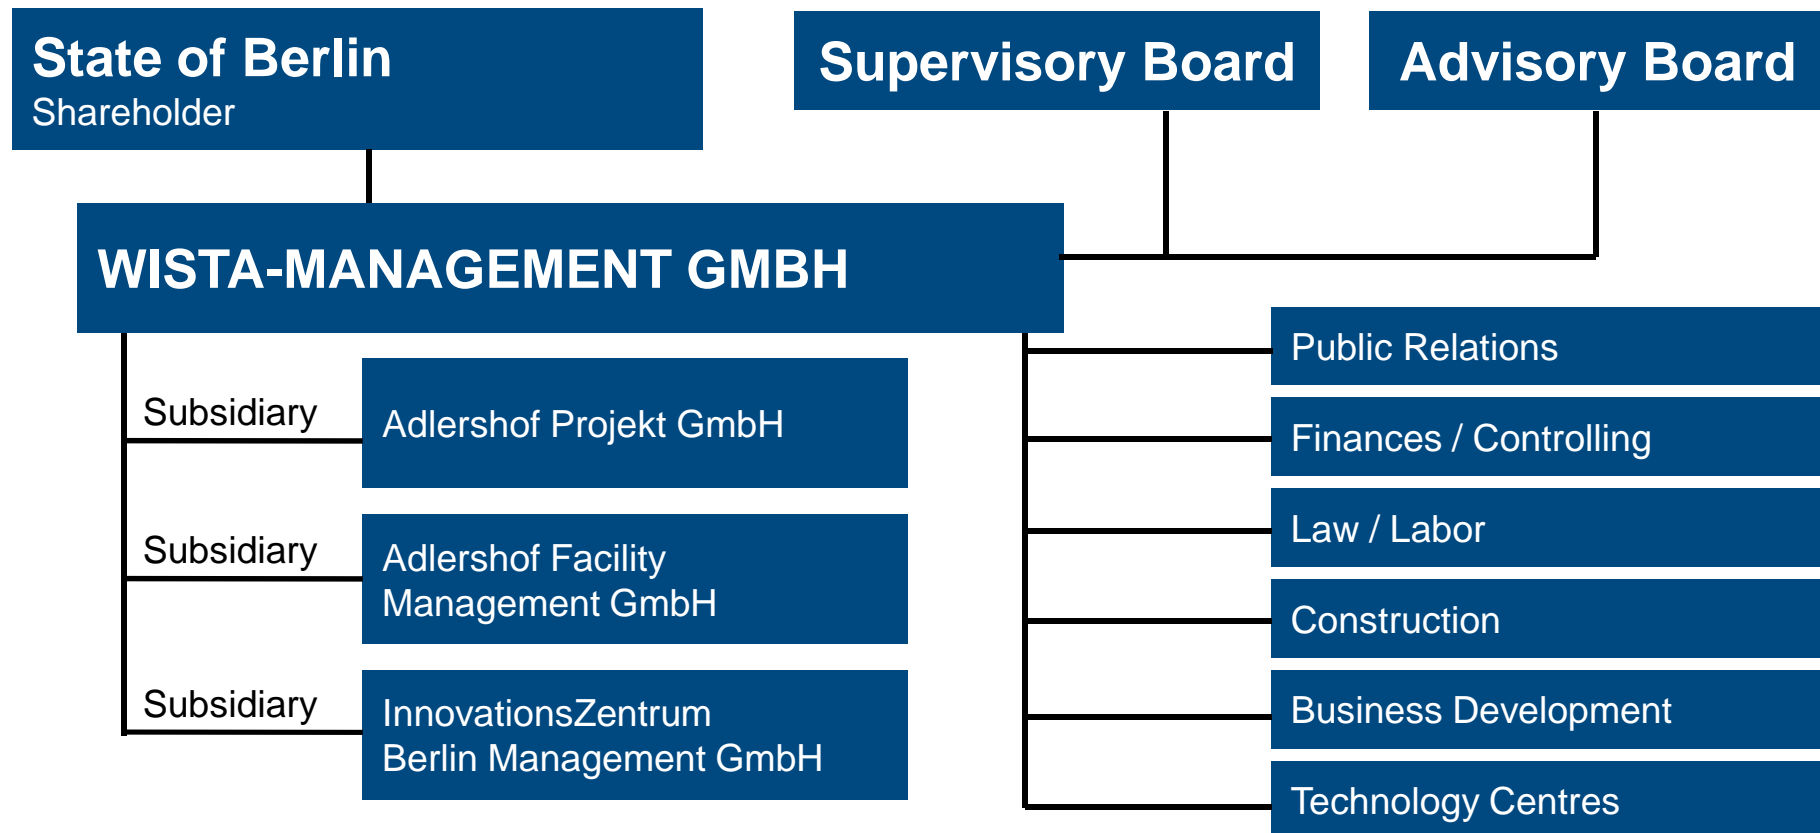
State of Berlin
Shareholder

Supervisory Board

Advisory Board

WISTA-MANAGEMENT GMBH

Subsidiary
Adlershof Projekt GmbH

Subsidiary
Adlershof Facility Management GmbH

Subsidiary
InnovationsZentrum Berlin Management GmbH

Public Relations

Finances / Controlling

Law / Labor

Construction

Business Development

Technology Centres